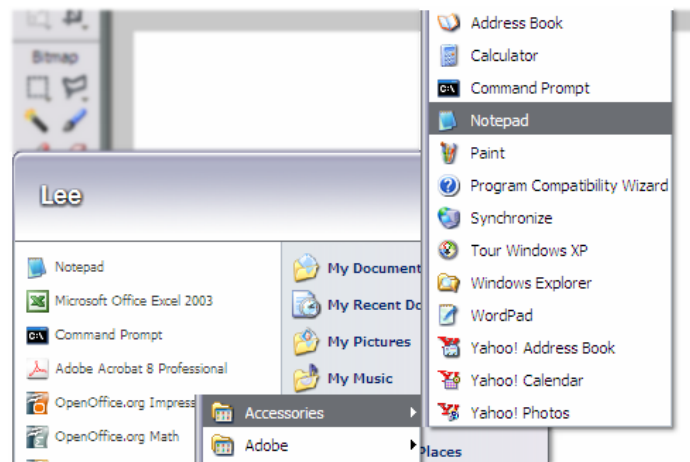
Bitmap

Lee

Notepad
Microsoft Office Excel 2003
Command Prompt
Adobe Acrobat 8 Professional
OpenOffice.org Impress
OpenOffice.org Math

My Document
My Recent Do
My Pictures
My Music

Accessories
Adobe

Places

Address Book
Calculator
Command Prompt
Notepad
Paint
Program Compatibility Wizard
Synchronize
Tour Windows XP
Windows Explorer
WordPad
Yahoo! Address Book
Yahoo! Calendar
Yahoo! Photos